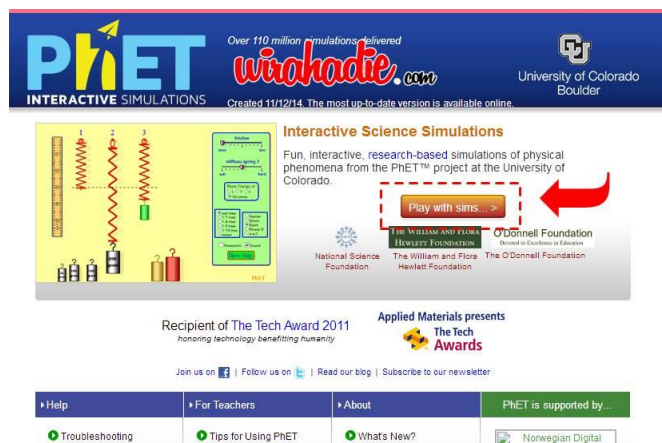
PhET
INTERACTIVE SIMULATIONS
Over 110 million simulations delivered
wirahadie.com
Created 11/12/14. The most up-to-date version is available online.
University of Colorado Boulder

1 2 3
friction
stiffness spring 3
Show Energy of
Stop Watch
Sound
Show Help
PhET

Interactive Science Simulations
Fun, interactive, research-based simulations of physical phenomena from the PhET™ project at the University of Colorado.
Play with sims... >

National Science Foundation
THE WILLIAM AND FLORA HEWLETT FOUNDATION
The William and Flora Hewlett Foundation
O'Donnell Foundation
Devoted to Excellence in Education
The O'Donnell Foundation

Recipient of The Tech Award 2011
honoring technology benefiting humanity
Applied Materials presents
The Tech Awards

Join us on | Follow us on | Read our blog | Subscribe to our newsletter

Help
Troubleshooting
For Teachers
Tips for Using PhET
About
What's New?
PhET is supported by...
Norwegian Digital